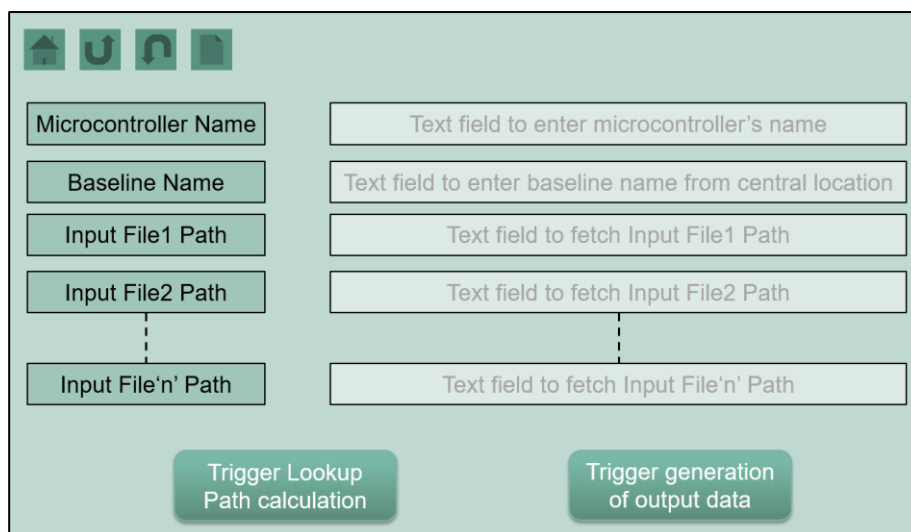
Microcontroller Name
Text field to enter microcontroller's name

Baseline Name
Text field to enter baseline name from central location

Input File1 Path
Text field to fetch Input File1 Path

Input File2 Path
Text field to fetch Input File2 Path

Input File'n' Path
Text field to fetch Input File'n' Path

Trigger Lookup Path calculation

Trigger generation of output data